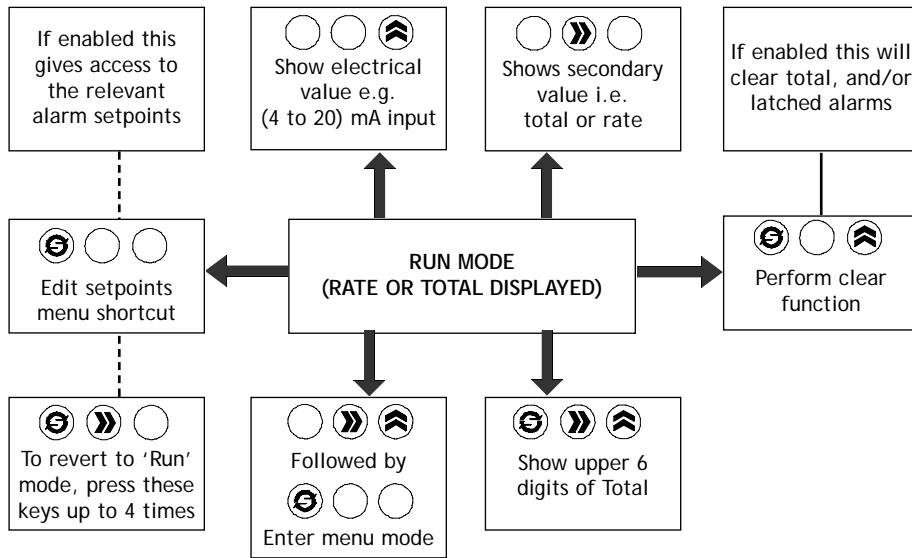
If enabled this gives access to the relevant alarm setpoints

Show electrical value e.g. (4 to 20) mA input

Shows secondary value i.e. total or rate

If enabled this will clear total, and/or latched alarms

Edit setpoints menu shortcut

RUN MODE
(RATE OR TOTAL DISPLAYED)

Perform clear function

To revert to 'Run' mode, press these keys up to 4 times

Followed by

Enter menu mode

Show upper 6 digits of Total